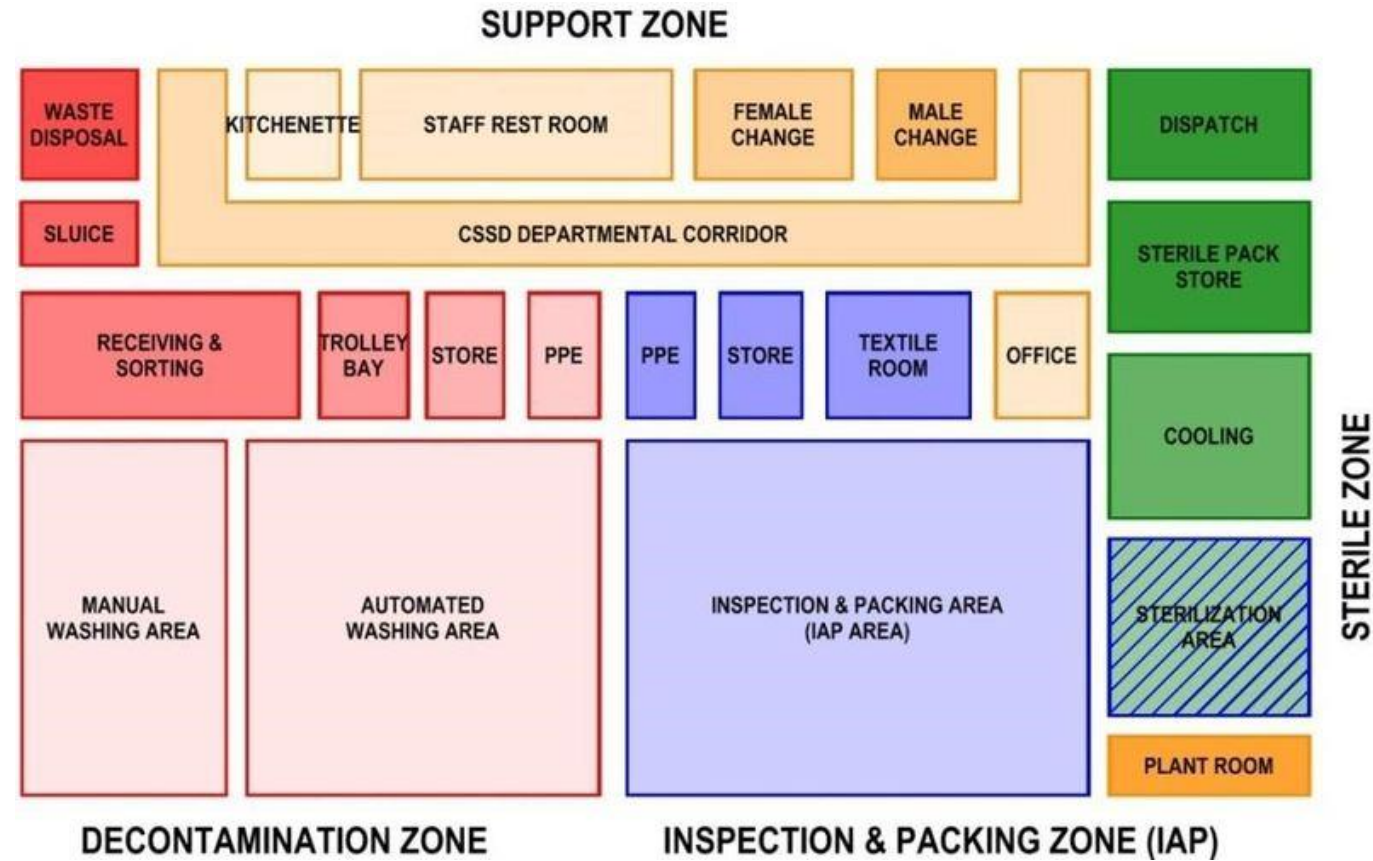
SUPPORT ZONE

WASTE DISPOSAL

KITCHENETTE

STAFF REST ROOM

FEMALE CHANGE

MALE CHANGE

DISPATCH

SLUICE

CSSD DEPARTMENTAL CORRIDOR

STERILE PACK STORE

RECEIVING & SORTING

TROLLEY BAY

STORE

PPE

PPE

STORE

TEXTILE ROOM

OFFICE

COOLING

STERILE ZONE

MANUAL WASHING AREA

AUTOMATED WASHING AREA

INSPECTION & PACKING AREA (IAP AREA)

STERILIZATION AREA

PLANT ROOM

DECONTAMINATION ZONE

INSPECTION & PACKING ZONE (IAP)